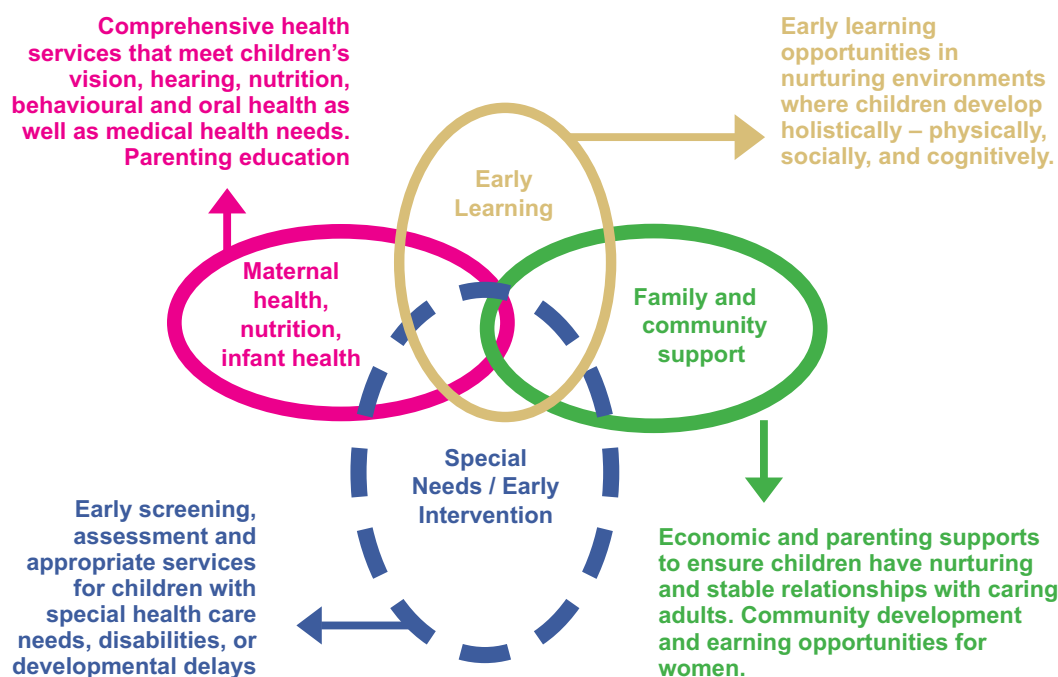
Comprehensive health services that meet children's vision, hearing, nutrition, behavioural and oral health as well as medical health needs. Parenting education

Early learning opportunities in nurturing environments where children develop holistically – physically, socially, and cognitively.

Early Learning

Maternal health, nutrition, infant health

Family and community support

Special Needs / Early Intervention

Early screening, assessment and appropriate services for children with special health care needs, disabilities, or developmental delays

Economic and parenting supports to ensure children have nurturing and stable relationships with caring adults. Community development and earning opportunities for women.